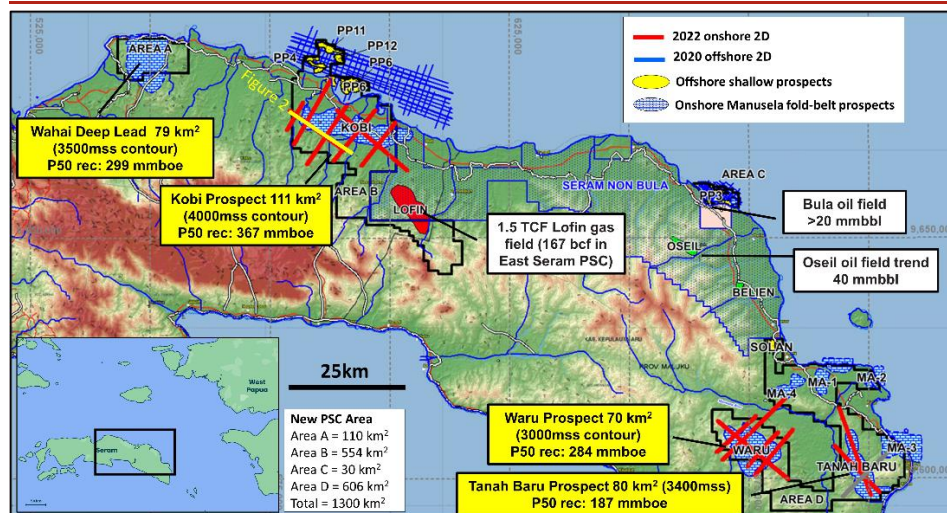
525,000
625,000
AREA A
PP11
PP12
PP4
PP6
PP8
Figure 2
2022 onshore 2D
2020 offshore 2D
Offshore shallow prospects
Onshore Manusela fold-belt prospects
Wahai Deep Lead 79 km$^2$ (3500mss contour) P50 rec: 299 mmboe
KOBI
AREA B
LOFIN
Kobi Prospect 111 km$^2$ (4000mss contour) P50 rec: 367 mmboe
1.5 TCF Lofin gas field (167 bcf in East Seram PSC)
SERAM NON BULA
AREA C
PP3
Bula oil field >20 mmbbl
9,650,000
OSEIL
Oseil oil field trend 40 mmbbl
BELIEN
West Papua
Seram
25km
SOLAN
MA-1
MA-2
MA-4
MA-3
New PSC Area
Area A = 110 km$^2$
Area B = 554 km$^2$
Area C = 30 km$^2$
Area D = 606 km$^2$
Total = 1300 km$^2$
Waru Prospect 70 km$^2$ (3000mss contour) P50 rec: 284 mmboe
WARU
TANAH BARU
AREA D
Tanah Baru Prospect 80 km$^2$ (3400mss) P50 rec: 187 mmboe